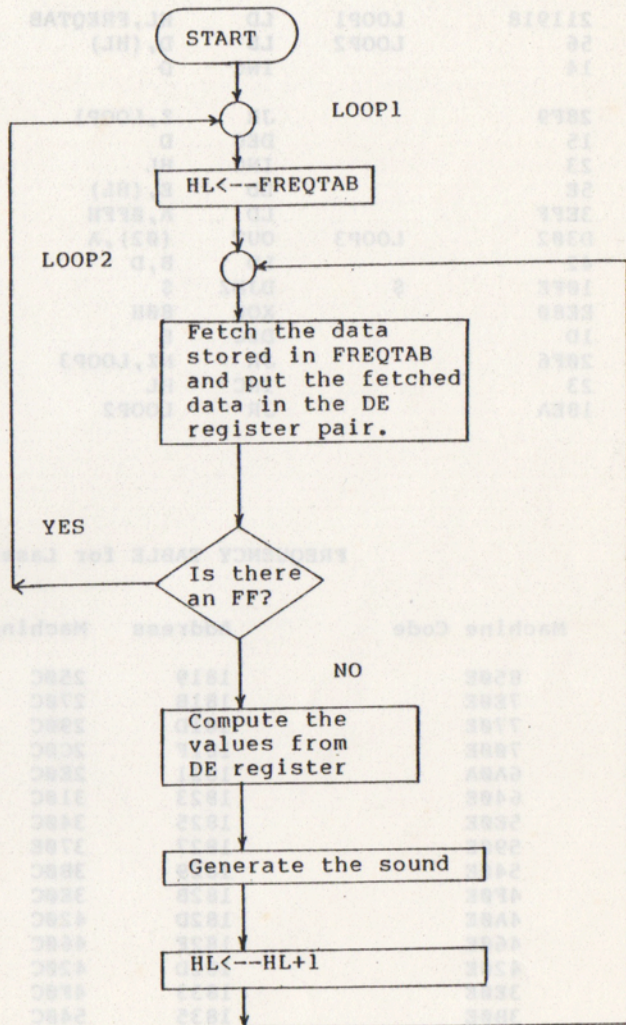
START

LOOP1

HL<--FREQTAB

LOOP2

Fetch the data stored in FREQTAB and put the fetched data in the DE register pair.

YES

Is there an FF?

NO

Compute the values from DE register

Generate the sound

HL<--HL+1